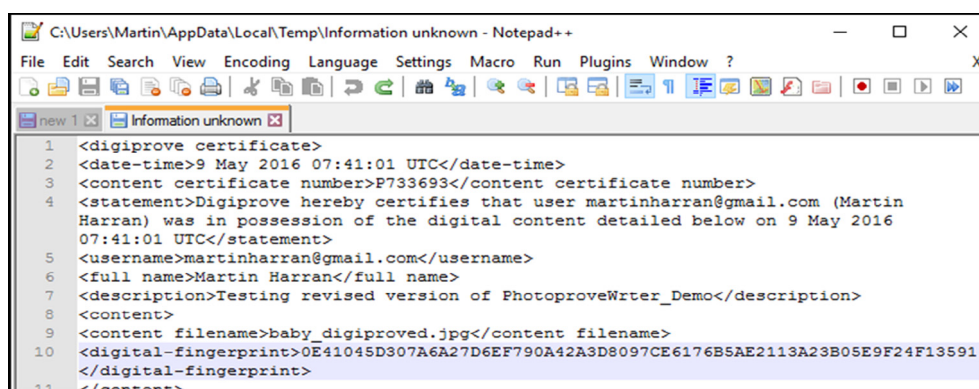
C:\Users\Martin\AppData\Local\Temp\Information unknown - Notepad++

File Edit Search View Encoding Language Settings Macro Run Plugins Window ?

new 1 Information unknown

1 <digiprove certificate>
2 <date-time>9 May 2016 07:41:01 UTC</date-time>
3 <content certificate number>P733693</content certificate number>
4 <statement>Digiprove hereby certifies that user martinharran@gmail.com (Martin Harran) was in possession of the digital content detailed below on 9 May 2016 07:41:01 UTC</statement>
5 <username>martinharran@gmail.com</username>
6 <full name>Martin Harran</full name>
7 <description>Testing revised version of PhotoproveWrter_Demo</description>
8 <content>
9 <content filename>baby_digiproved.jpg</content filename>
10 <digital-fingerprint>0E41045D307A6A27D6EF790A42A3D8097CE6176B5AE2113A23B05E9F24F13591</digital-fingerprint>
11 </content>